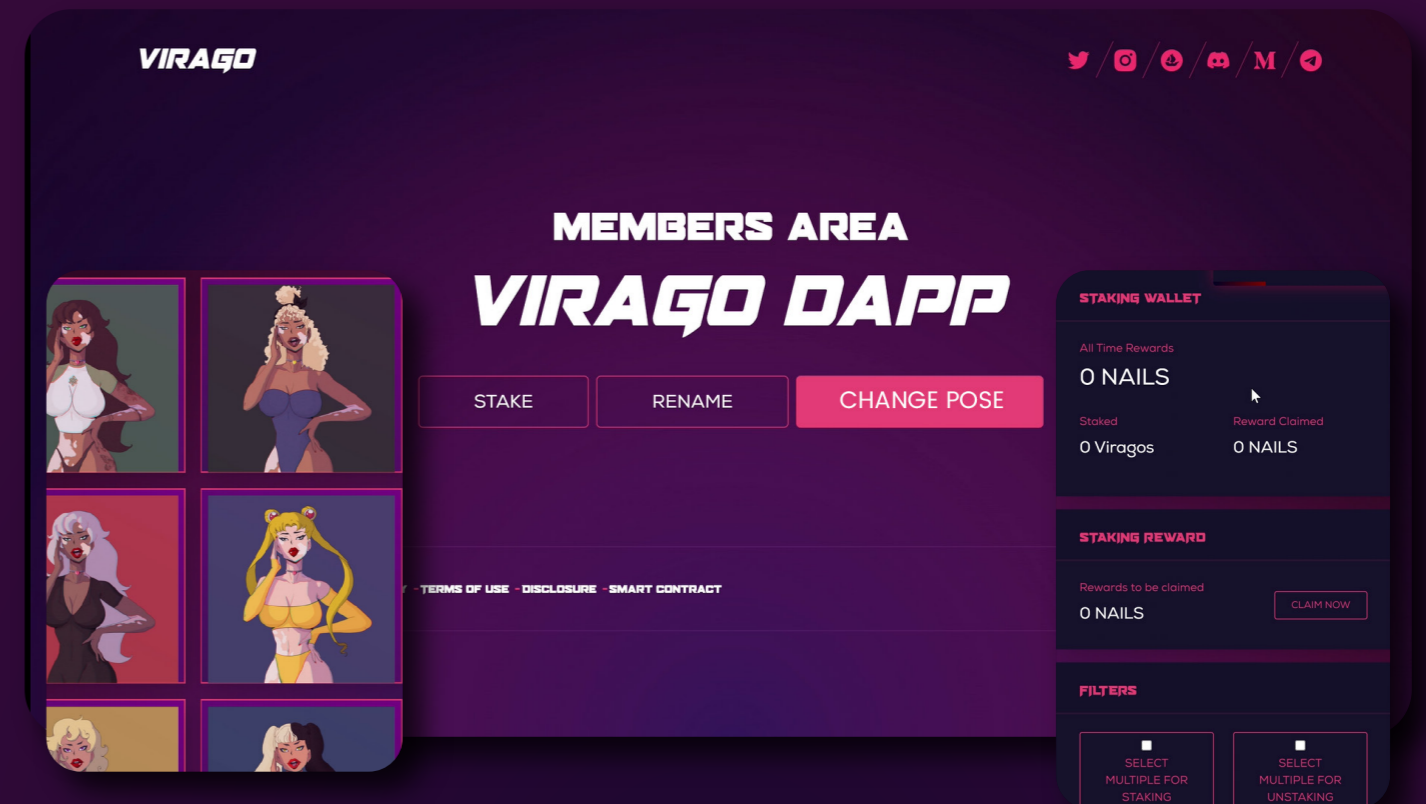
VIRAGO

M

MEMBERS AREA

VIRAGO DAPP

STAKE

RENAME

CHANGE POSE

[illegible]Y -TERMS OF USE -DISCLOSURE -SMART CONTRACT

STAKING WALLET

All Time Rewards

0 NAILS

Staked

0 Viragos

Reward Claimed

0 NAILS

STAKING REWARD

Rewards to be claimed

0 NAILS

CLAIM NOW

FILTERS

SELECT MULTIPLE FOR STAKING

SELECT MULTIPLE FOR UNSTAKING